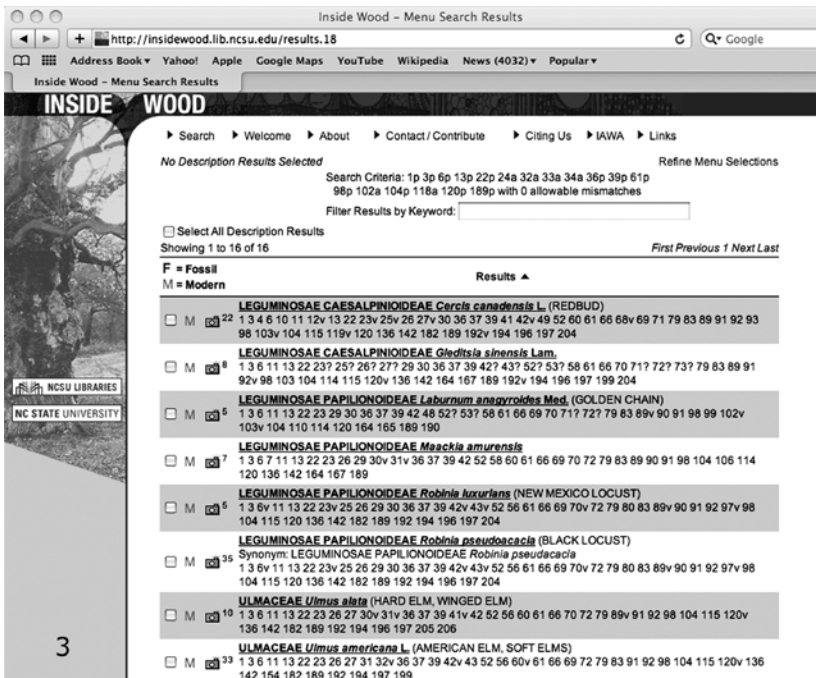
Inside Wood – Menu Search Results

http://insidewood.lib.ncsu.edu/results.18

Q▾ Google

Address Book▾ Yahoo! Apple Google Maps YouTube Wikipedia News (4032)▾ Popular▾

Inside Wood – Menu Search Results

INSIDE WOOD

▸ Search ▸ Welcome ▸ About ▸ Contact / Contribute ▸ Citing Us ▸ IAWA ▸ Links

No Description Results Selected

Refine Menu Selections

Search Criteria: 1p 3p 6p 13p 22p 24a 32a 33a 34a 36p 39p 61p 98p 102a 104p 118a 120p 189p with 0 allowable mismatches

Filter Results by Keyword:

Select All Description Results

Showing 1 to 16 of 16

First Previous 1 Next Last

F = Fossil
M = Modern

Results ▲

M 22 LEGUMINOSAE CAESALPINIOIDEAE Cercis canadensis L. (REDBUD)
1 3 4 6 10 11 12v 13 22 23v 25v 26 27v 30 36 37 39 41 42v 49 52 60 61 66 68v 69 71 79 83 89 91 92 93 98 103v 104 115 119v 120 136 142 182 189 192v 194 196 197 204

M 8 LEGUMINOSAE CAESALPINIOIDEAE Gleditsia sinensis Lam.
1 3 6 11 13 22 23? 25? 26? 27? 29 30 36 37 39 42? 43? 52? 53? 58 61 66 70 71? 72? 73? 79 83 89 91 92v 98 103 104 114 115 120v 136 142 164 167 189 192v 194 196 197 199 204

M 5 LEGUMINOSAE PAPILIONOIDEAE Laburnum anagyroides Med. (GOLDEN CHAIN)
1 3 6 11 13 22 23 29 30 36 37 39 42 48 52? 53? 58 61 66 69 70 71? 72? 79 83 89v 90 91 98 99 102v 103v 104 110 114 120 164 165 189 190

M 7 LEGUMINOSAE PAPILIONOIDEAE Maackia amurensis
1 3 6 7 11 13 22 23 26 29 30v 31v 36 37 39 42 52 58 60 61 66 69 70 72 79 83 89 90 91 98 104 106 114 120 136 142 164 167 189

M 5 LEGUMINOSAE PAPILIONOIDEAE Robinia luxurians (NEW MEXICO LOCUST)
1 3 6v 11 13 22 23v 25 26 29 30 36 37 39 42v 43v 52 56 61 66 69 70v 72 79 80 83 89v 90 91 92 97v 98 104 115 120 136 142 182 189 192 194 196 197 204

M 35 LEGUMINOSAE PAPILIONOIDEAE Robinia pseudoacacia (BLACK LOCUST)
Synonym: LEGUMINOSAE PAPILIONOIDEAE Robinia pseudacacia
1 3 6v 11 13 22 23v 25 26 29 30 36 37 39 42v 43v 52 56 61 66 69 70v 72 79 80 83 89v 90 91 92 97v 98 104 115 120 136 142 182 189 192 194 196 197 204

M 10 ULMACEAE Ulmus alata (HARD ELM, WINGED ELM)
1 3 6 11 13 22 23 26 27 30v 31v 36 37 39 41v 42 52 56 60 61 66 70 72 79 89v 91 92 98 104 115 120v 136 142 182 189 192 194 196 197 205 206

M 33 ULMACEAE Ulmus americana L. (AMERICAN ELM, SOFT ELMS)
1 3 6 11 13 22 23 26 27 31 32v 36 37 39 42v 43 52 56 60v 61 66 69 72 79 83 91 92 98 104 115 120v 136 142 154 182 189 192 194 197 199

NCSU LIBRARIES
NC STATE UNIVERSITY

3